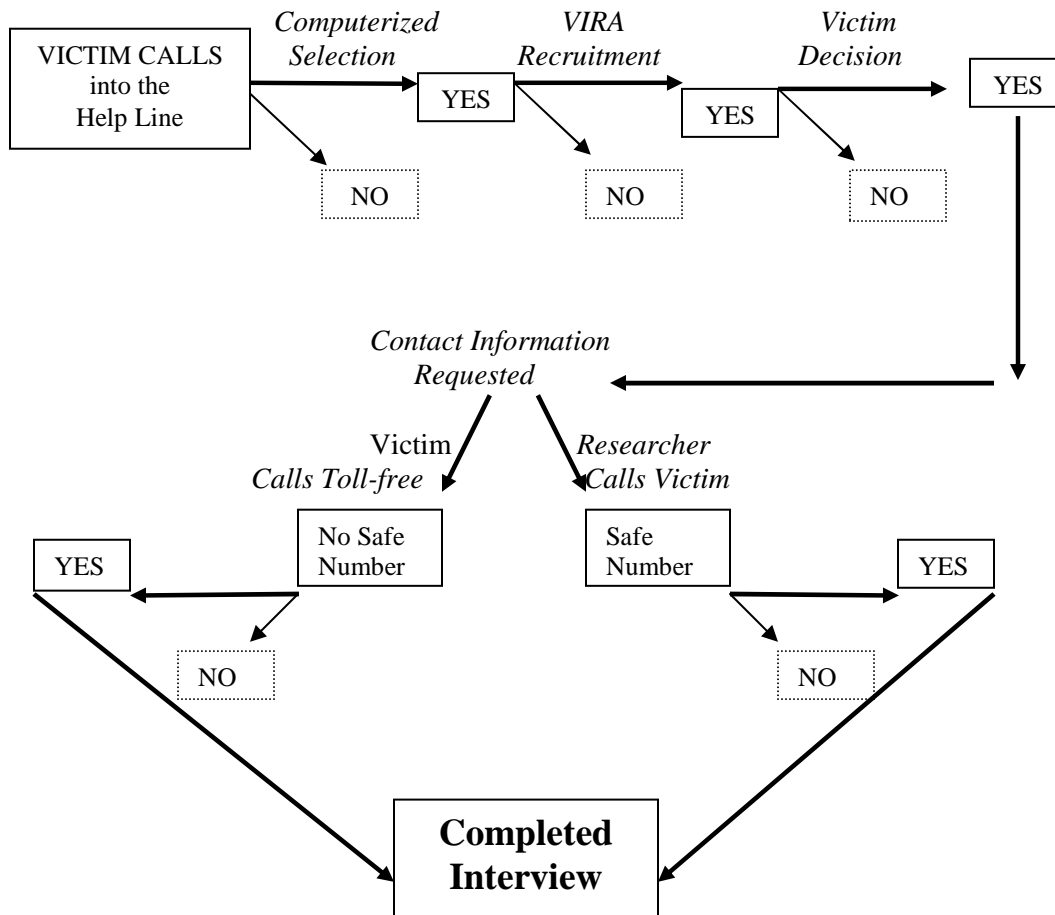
VICTIM CALLS into the Help Line

Computerized Selection

YES

NO

VIRA Recruitment

YES

NO

Victim Decision

YES

NO

Contact Information Requested

Victim Calls Toll-free

Researcher Calls Victim

YES

No Safe Number

NO

Safe Number

YES

NO

Completed Interview